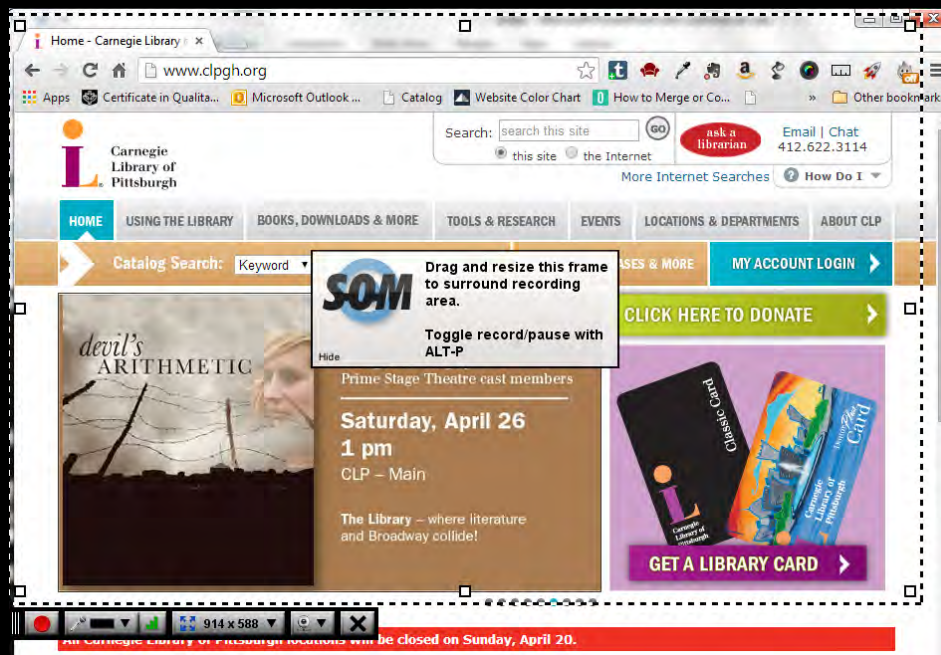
Home - Carnegie Library

www.clpgh.org

Apps Certificate in Qualita... Microsoft Outlook ... Catalog Website Color Chart How to Merge or Co... » Other bookmarks

Carnegie Library of Pittsburgh

Search: search this site GO
this site the Internet

ask a librarian

Email | Chat
412.622.3114

More Internet Searches How Do I

HOME USING THE LIBRARY BOOKS, DOWNLOADS & MORE TOOLS & RESEARCH EVENTS LOCATIONS & DEPARTMENTS ABOUT CLP

Catalog Search: Keyword

SOM

Drag and resize this frame to surround recording area.

Toggle record/pause with ALT-P

Hide

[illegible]ASES & MORE

MY ACCOUNT LOGIN

CLICK HERE TO DONATE

devil's ARITHMETIC

Prime Stage Theatre cast members

Saturday, April 26
1 pm
CLP – Main

The Library – where literature and Broadway collide!

Classic Card

Carnegie Library of Pittsburgh

Card

GET A LIBRARY CARD

914 x 588

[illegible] Carnegie Library of Pittsburgh locations will be closed on Sunday, April 20.